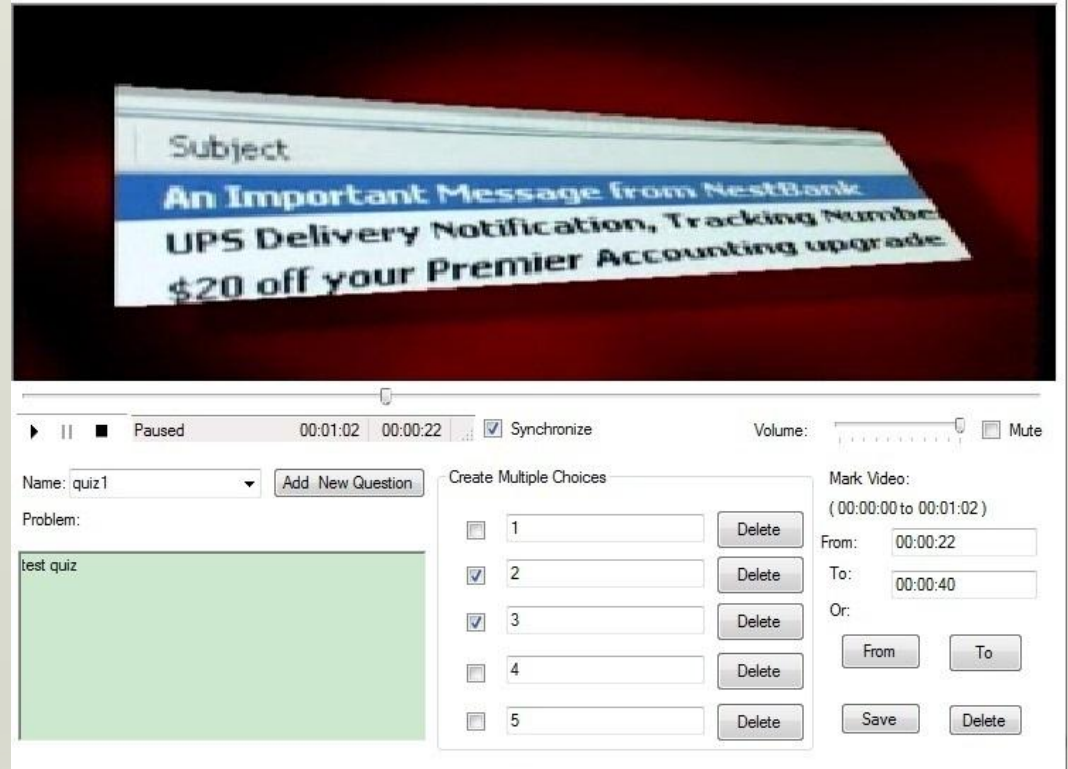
Subject
An Important Message from NestBank
UPS Delivery Notification, Tracking Numbe
$20 off your Premier Accounting upgrade

Paused 00:01:02 00:00:22 Synchronize Volume: Mute

Name: quiz1 Add New Question
Problem:
test quiz

Create Multiple Choices
1 Delete
2 Delete
3 Delete
4 Delete
5 Delete

Mark Video:
( 00:00:00 to 00:01:02 )
From: 00:00:22
To: 00:00:40
Or:
From To
Save Delete